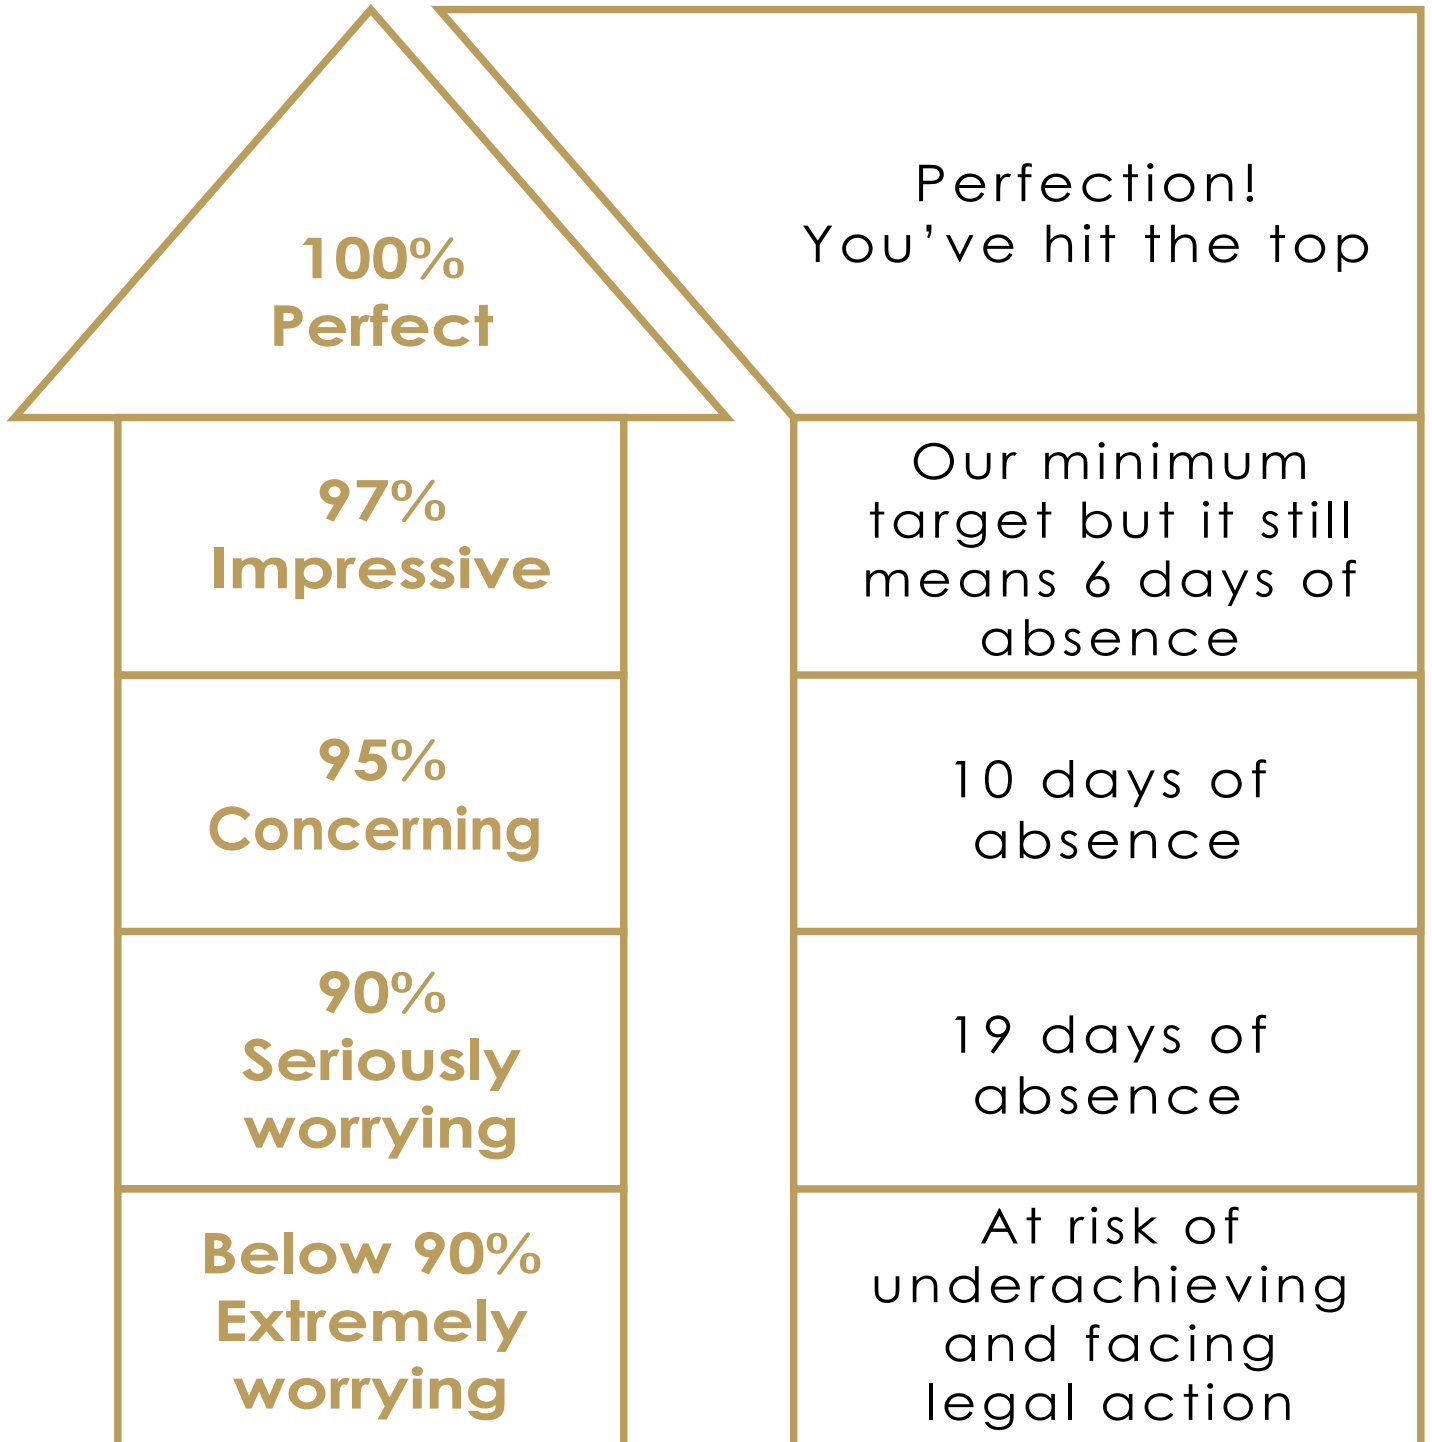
100%
Perfect

Perfection!
You’ve hit the top

97%
Impressive

Our minimum target but it still means 6 days of absence

95%
Concerning

10 days of absence

90%
Seriously worrying

19 days of absence

Below 90%
Extremely worrying

At risk of underachieving and facing legal action